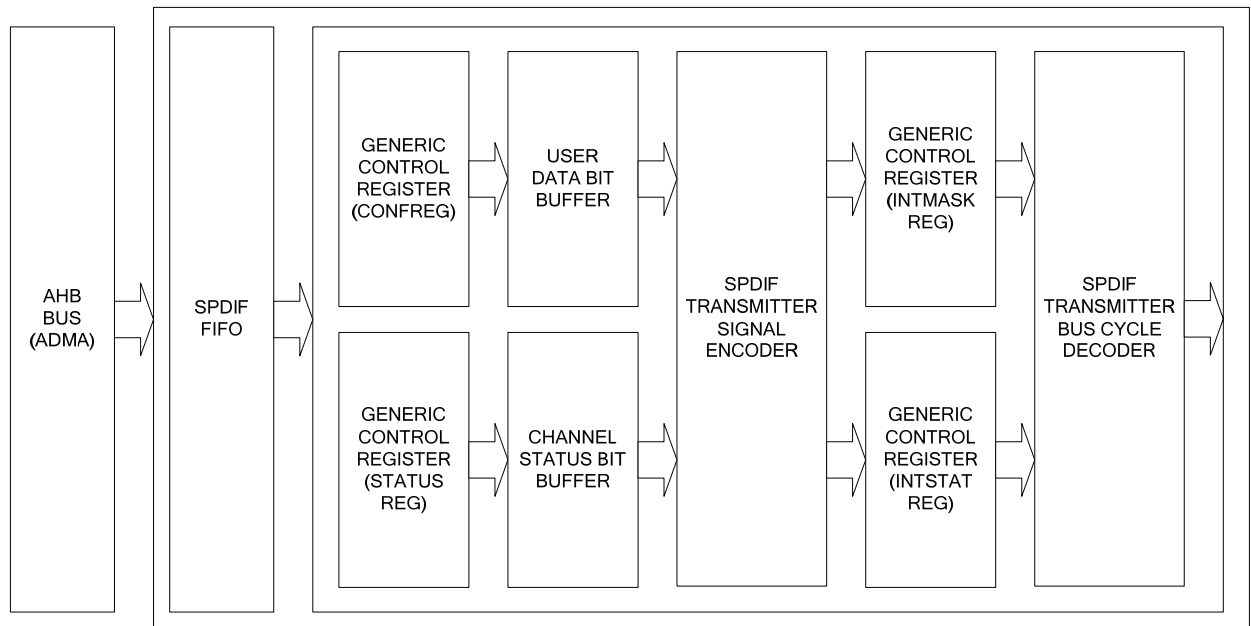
AHB BUS (ADMA)

SPDIF FIFO

GENERIC CONTROL REGISTER (CONFREG)

USER DATA BIT BUFFER

GENERIC CONTROL REGISTER (STATUS REG)

CHANNEL STATUS BIT BUFFER

SPDIF TRANSMITTER SIGNAL ENCODER

GENERIC CONTROL REGISTER (INTMASK REG)

GENERIC CONTROL REGISTER (INTSTAT REG)

SPDIF TRANSMITTER BUS CYCLE DECODER